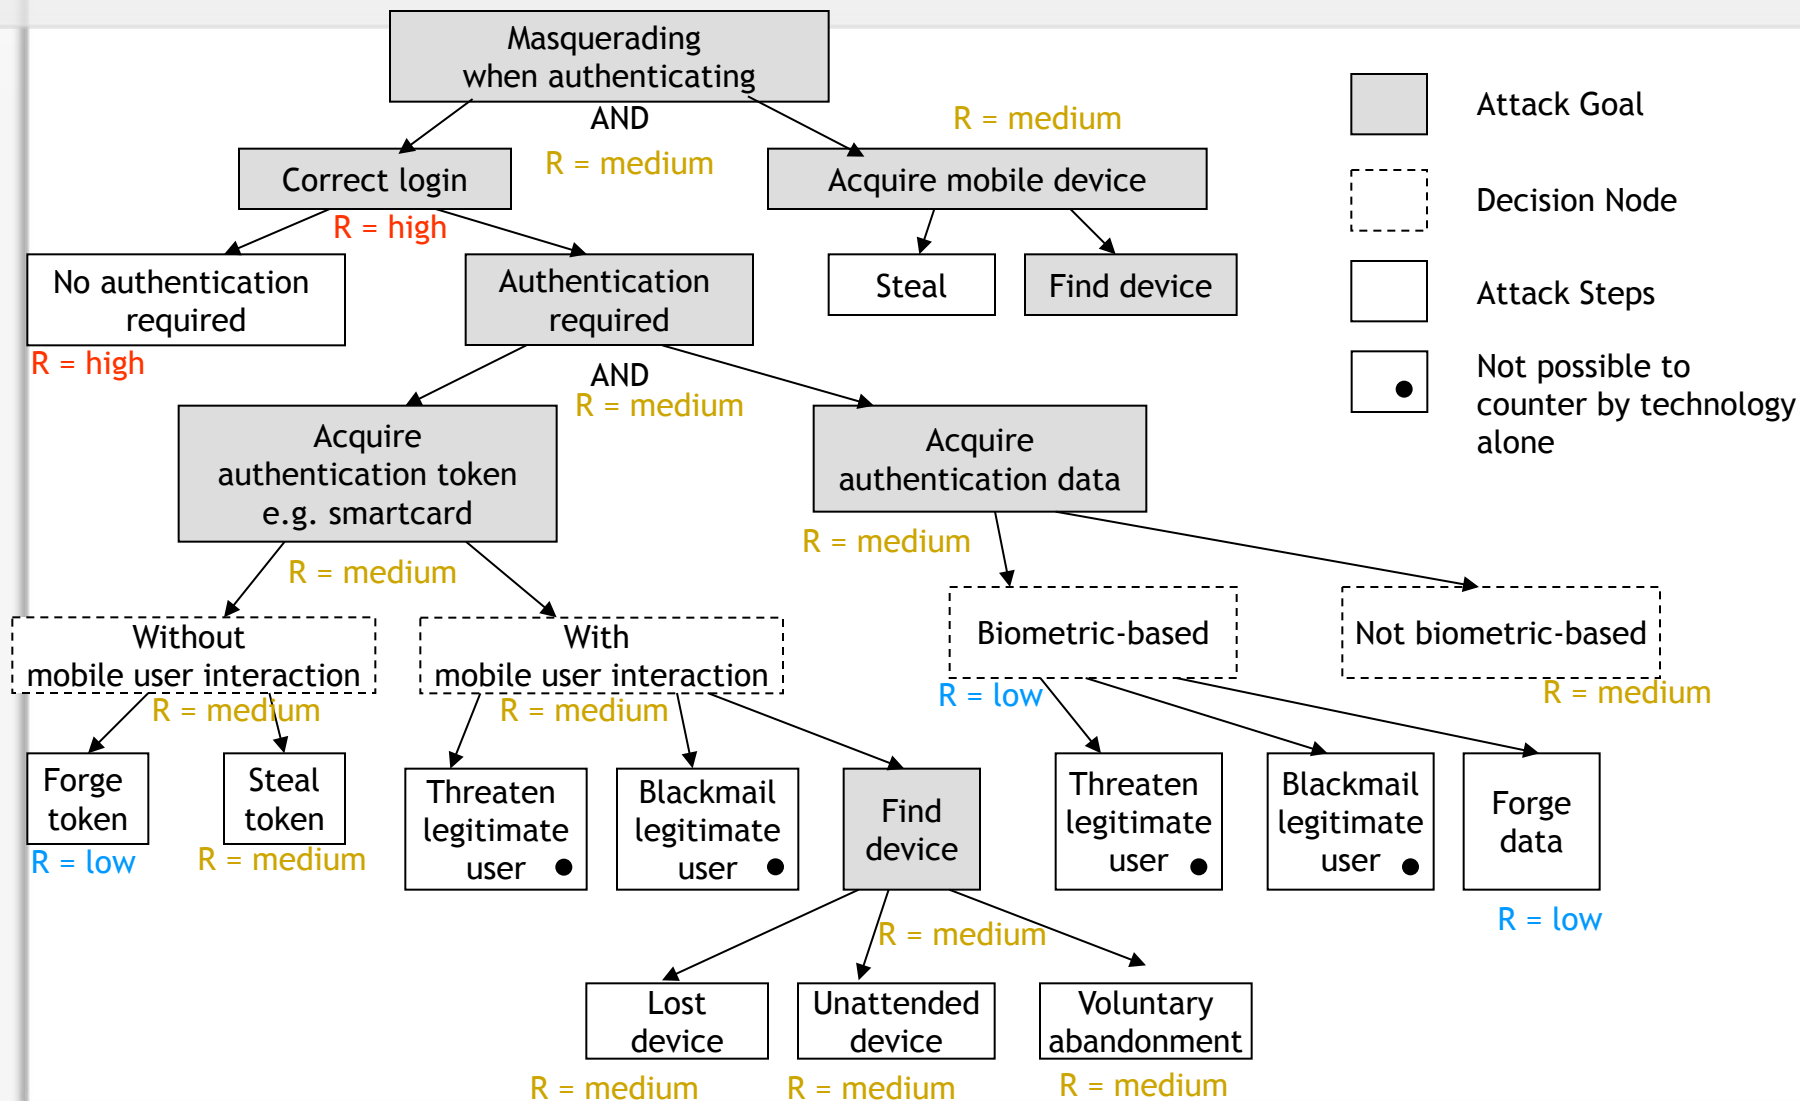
Masquerading when authenticating

AND

R = medium

R = medium

Correct login

Acquire mobile device

R = high

No authentication required

Authentication required

Steal

Find device

R = high

AND

R = medium

Acquire authentication token e.g. smartcard

Acquire authentication data

R = medium

R = medium

Without mobile user interaction

With mobile user interaction

Biometric-based

Not biometric-based

R = medium

R = medium

R = low

R = medium

Forge token

Steal token

Threaten legitimate user

Blackmail legitimate user

Find device

Threaten legitimate user

Blackmail legitimate user

Forge data

R = low

R = medium

R = medium

R = low

Lost device

Unattended device

Voluntary abandonment

R = medium

R = medium

R = medium

Attack Goal

Decision Node

Attack Steps

Not possible to counter by technology alone